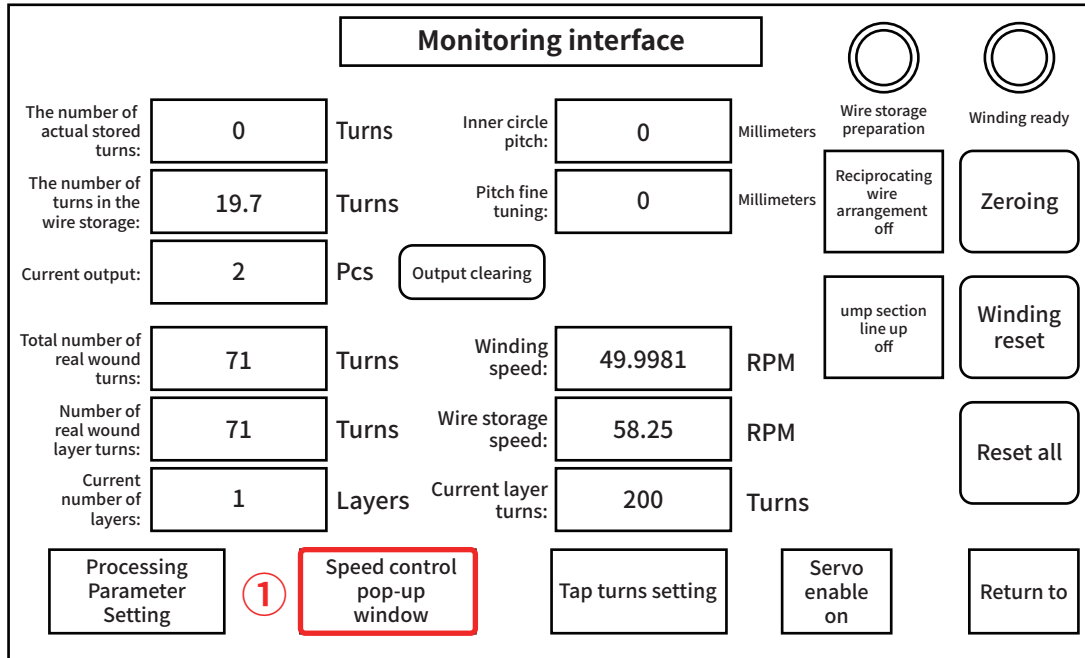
Monitoring interface

Wire storage preparation

Winding ready

The number of actual stored turns:
0
Turns

Inner circle pitch:
0
Millimeters

The number of turns in the wire storage:
19.7
Turns

Pitch fine tuning:
0
Millimeters

Reciprocating wire arrangement off

Zeroing

Current output:
2
Pcs

Output clearing

ump section line up off

Winding reset

Total number of real wound turns:
71
Turns

Winding speed:
49.9981
RPM

Number of real wound layer turns:
71
Turns

Wire storage speed:
58.25
RPM

Reset all

Current number of layers:
1
Layers

Current layer turns:
200
Turns

Processing Parameter Setting

①

Speed control pop-up window

Tap turns setting

Servo enable on

Return to